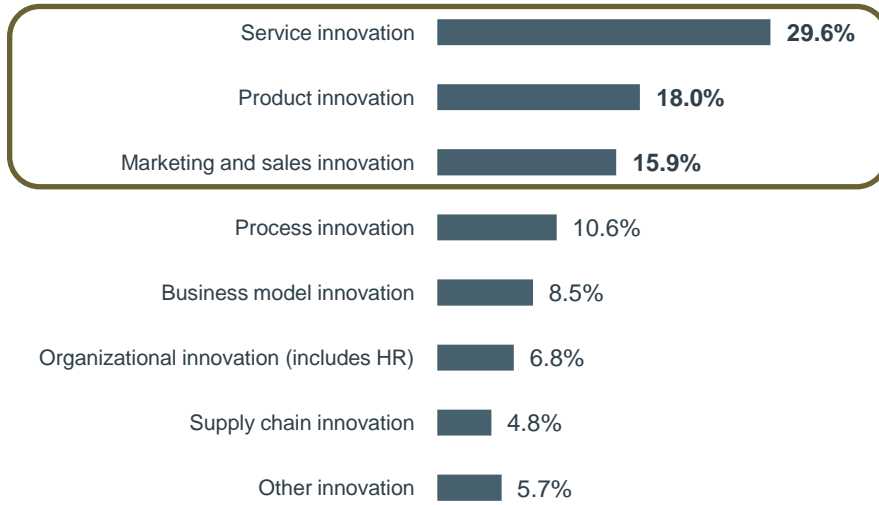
Service innovation 29.6%

Product innovation 18.0%

Marketing and sales innovation 15.9%

Process innovation 10.6%

Business model innovation 8.5%

Organizational innovation (includes HR) 6.8%

Supply chain innovation 4.8%

Other innovation 5.7%